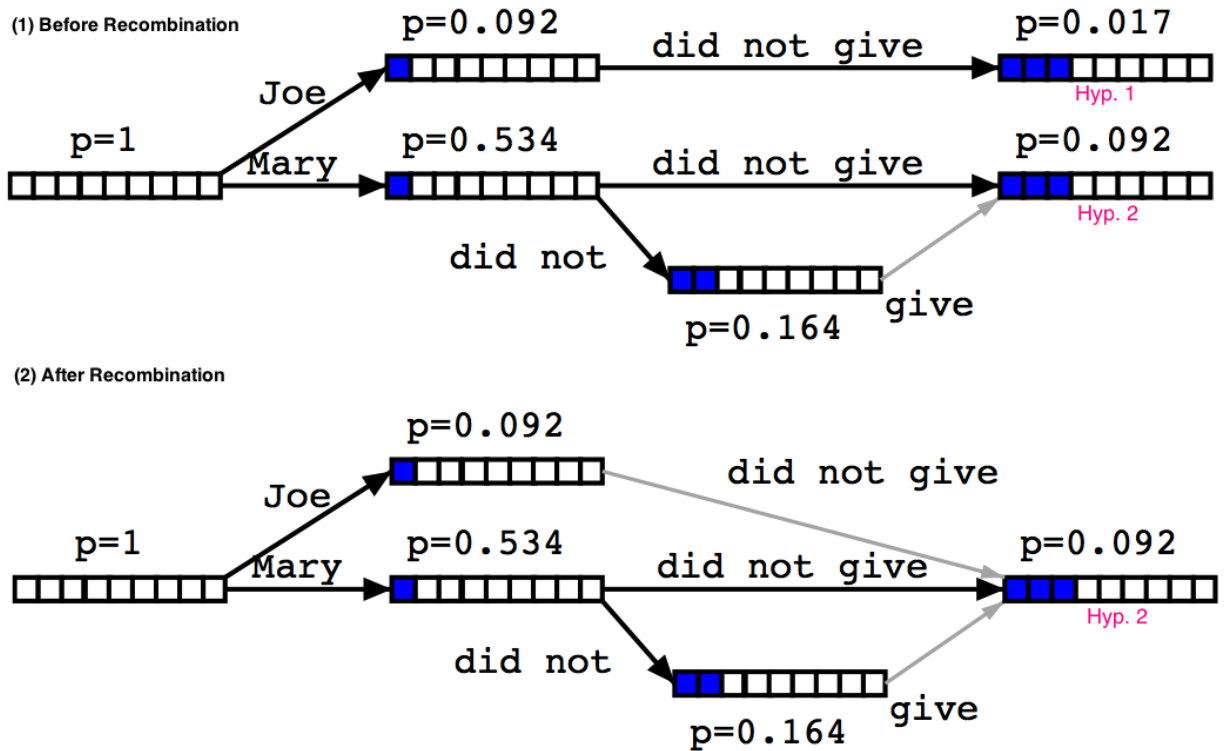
(1) Before Recombination

p=0.092

did not give

p=0.017

Joe

Hyp. 1

p=1

p=0.534

did not give

p=0.092

Mary

Hyp. 2

did not

give

p=0.164

(2) After Recombination

p=0.092

did not give

Joe

p=1

p=0.534

p=0.092

Mary

did not give

Hyp. 2

did not

give

p=0.164